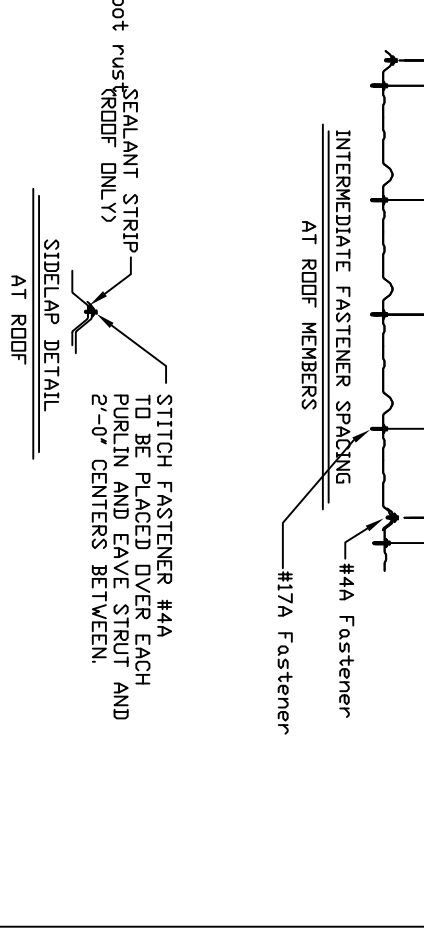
INTERMEDIATE FASTENER SPACING
AT ROOF MEMBERS

#4A Fastener

#17A Fastener

oot rust

SEALANT STRIP
(ROOF ONLY)

STITCH FASTENER #4A TO BE PLACED OVER EACH PURLIN AND EAVE STRUT AND 2'-0" CENTERS BETWEEN.

SIDELAP DETAIL
AT ROOF